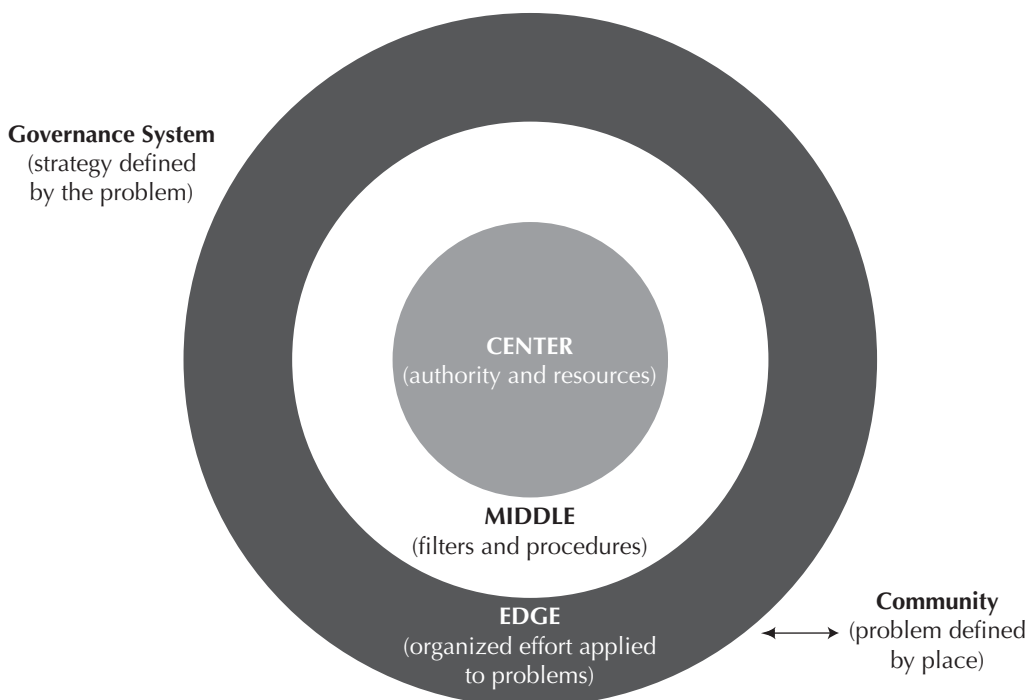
Governance System
(strategy defined by the problem)

CENTER
(authority and resources)

MIDDLE
(filters and procedures)

EDGE
(organized effort applied to problems)

Community
(problem defined by place)